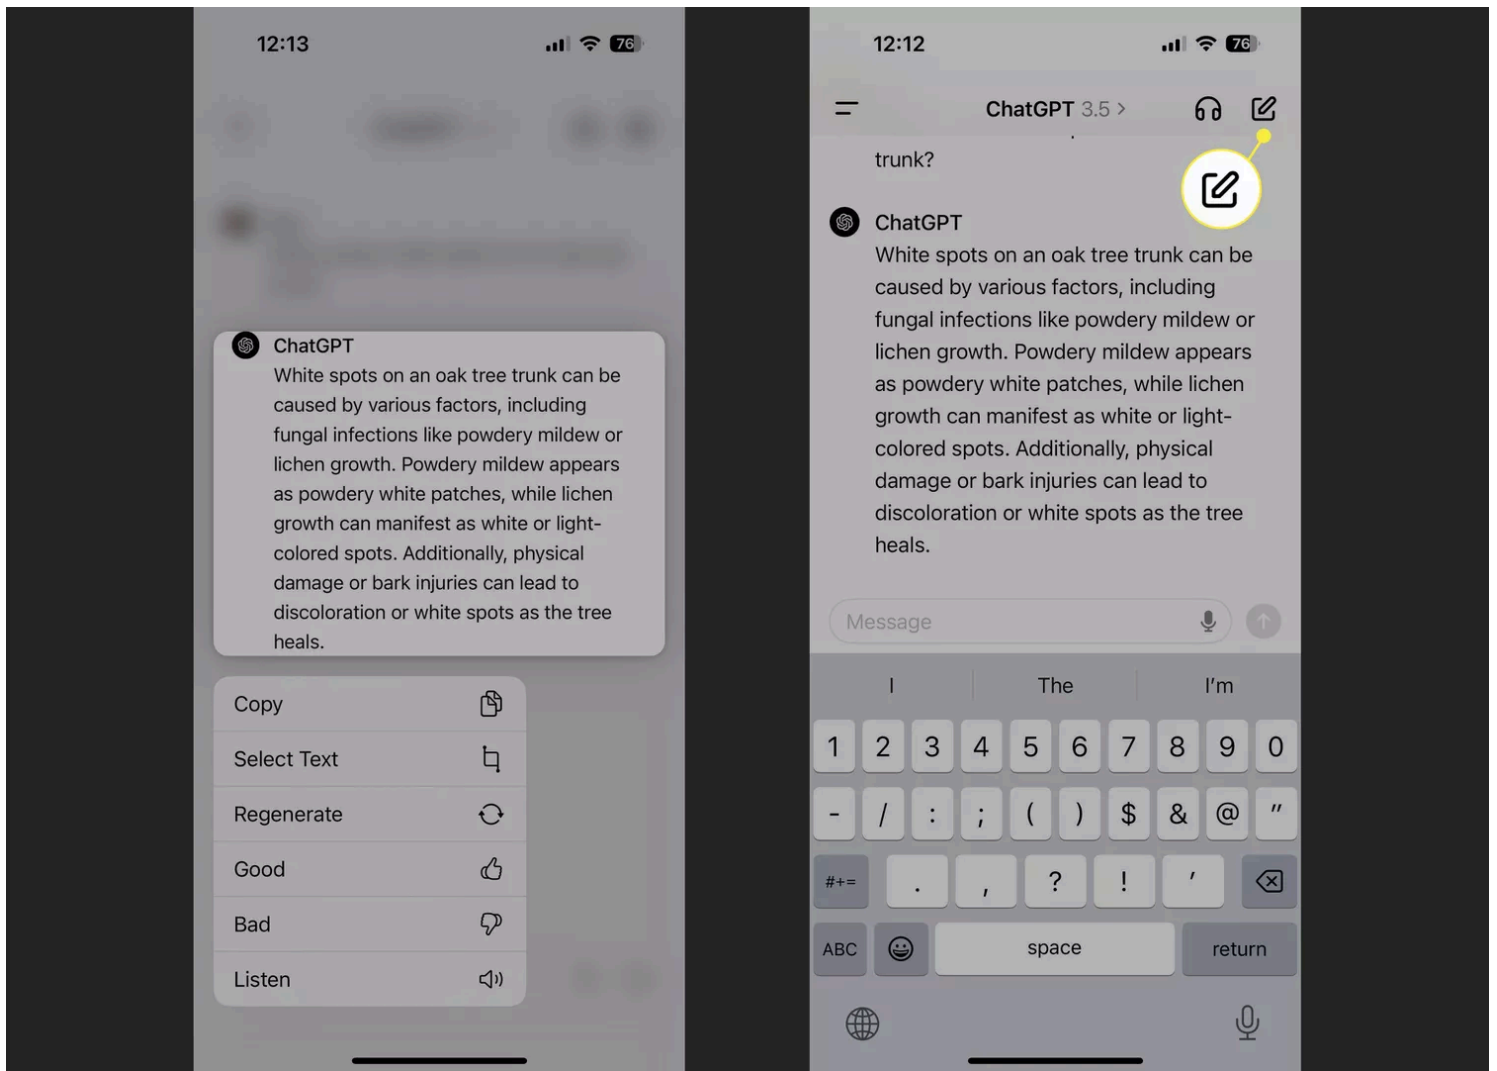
12:13

76

ChatGPT
White spots on an oak tree trunk can be caused by various factors, including fungal infections like powdery mildew or lichen growth. Powdery mildew appears as powdery white patches, while lichen growth can manifest as white or light-colored spots. Additionally, physical damage or bark injuries can lead to discoloration or white spots as the tree heals.

Copy
Select Text
Regenerate
Good
Bad
Listen

12:12

76

ChatGPT 3.5 >

trunk?

ChatGPT
White spots on an oak tree trunk can be caused by various factors, including fungal infections like powdery mildew or lichen growth. Powdery mildew appears as powdery white patches, while lichen growth can manifest as white or light-colored spots. Additionally, physical damage or bark injuries can lead to discoloration or white spots as the tree heals.

Message

I | The | I'm

1 2 3 4 5 6 7 8 9 0
- / : ; ( ) $ & @ "
#+= . , ? ! '
ABC space return